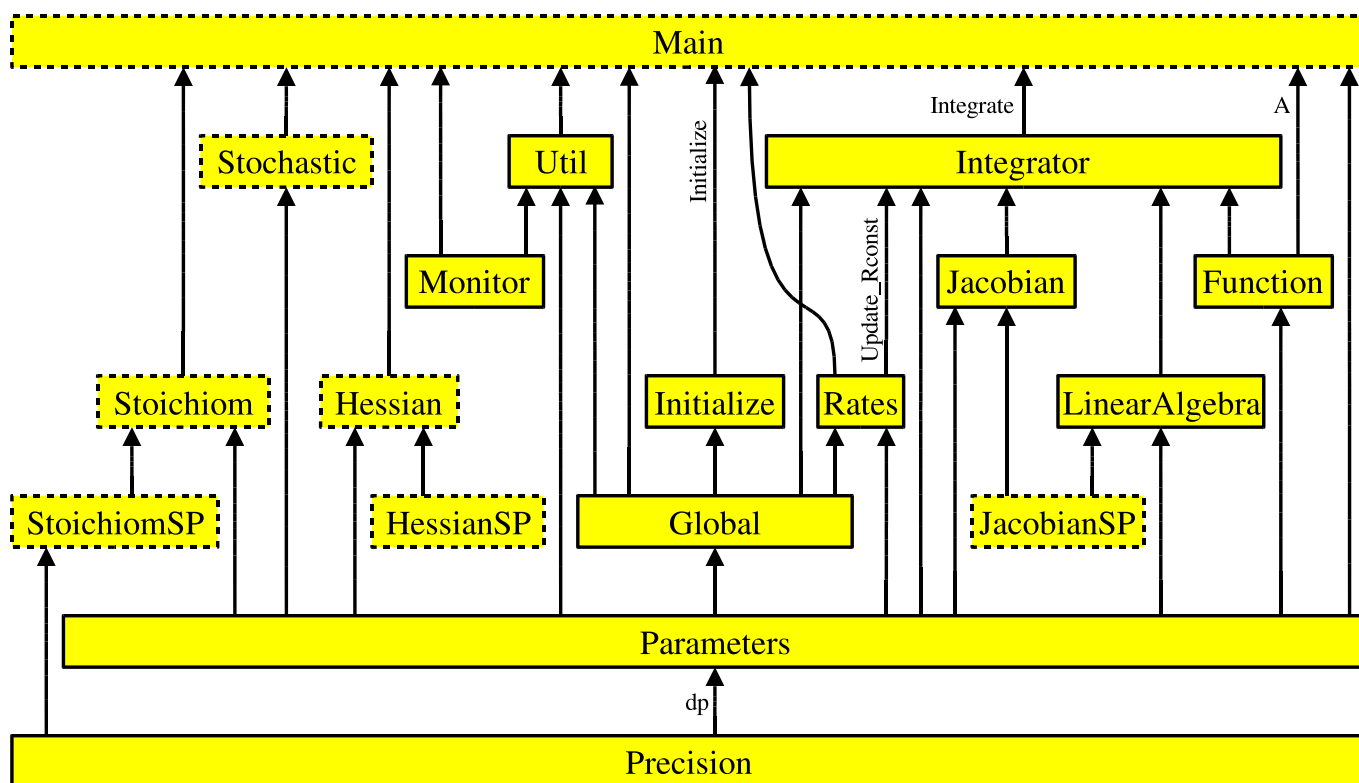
Main

Integrate

A

Initialize

Stochastic

Util

Integrator

Update_Rconst

Monitor

Jacobian

Function

Stoichiom

Hessian

Initialize

Rates

LinearAlgebra

StoichiomSP

HessianSP

Global

JacobianSP

Parameters

dp

Precision